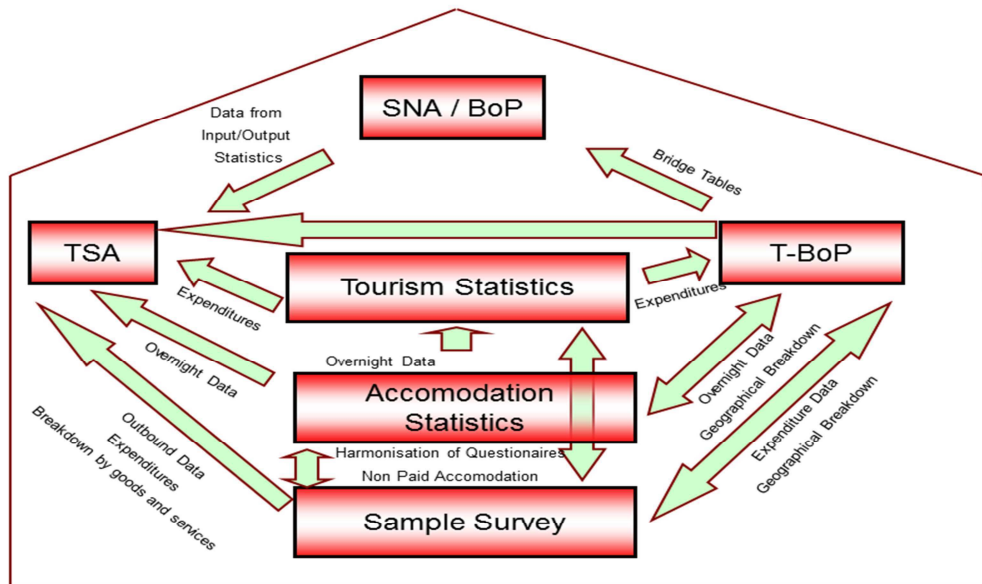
SNA / BoP

Data from Input/Output Statistics

Bridge Tables

TSA

T-BoP

Tourism Statistics

Expenditures

Expenditures

Overnight Data

Overnight Data

Overnight Data
Geographical Breakdown

Accomodation Statistics

Outbound Data
Expenditures
Breakdown by goods and services

Expenditure Data
Geographical Breakdown

Harmonisation of Questionaires
Non Paid Accomodation

Sample Survey